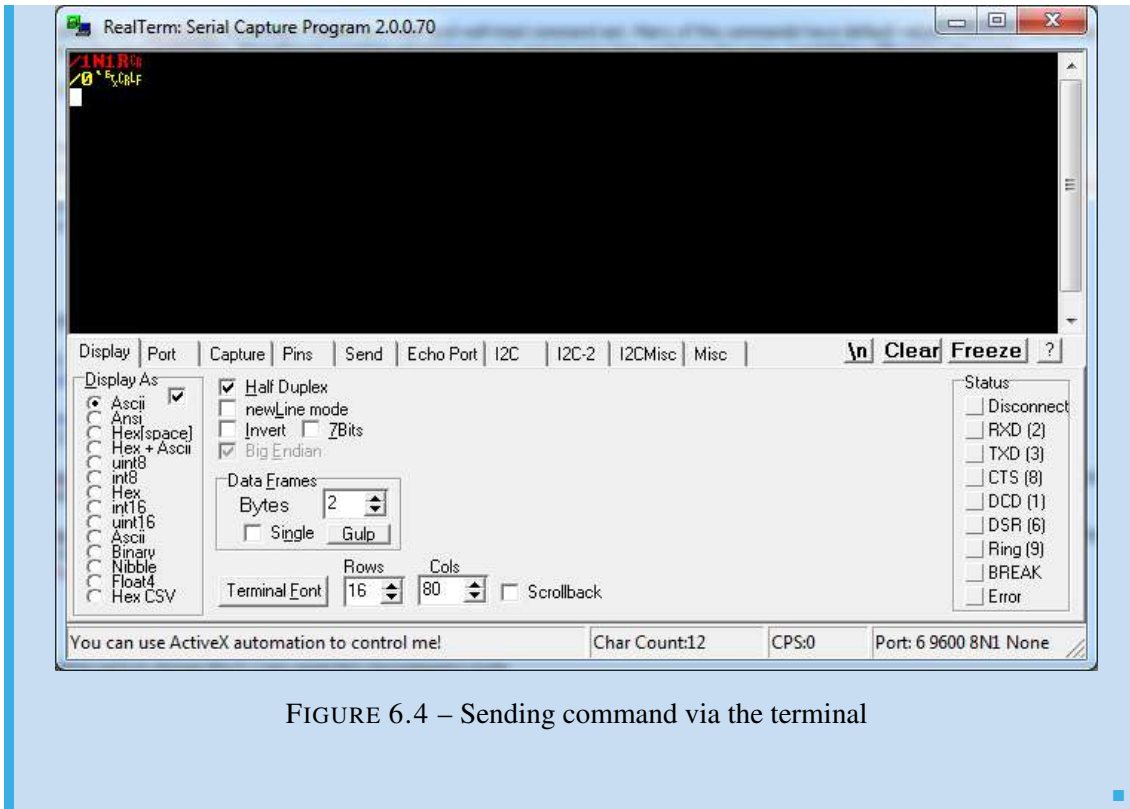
RealTerm: Serial Capture Program 2.0.0.70

/1N1R
/0

Display | Port | Capture | Pins | Send | Echo Port | I2C | I2C-2 | I2CMisc | Misc

\n Clear Freeze ?

Display As
Ascii
Ansi
Hex[space]
Hex + Ascii
uint8
int8
Hex
int16
uint16
Ascii
Binary
Nibble
Float4
Hex CSV

Half Duplex
newLine mode
Invert
7Bits
Big Endian

Data Frames
Bytes 2
Single
Gulp

Rows
Cols
Terminal Font
16
80
Scrollback

Status
Disconnect
RXD (2)
TXD (3)
CTS (8)
DCD (1)
DSR (6)
Ring (9)
BREAK
Error

You can use ActiveX automation to control me!
Char Count:12
CPS:0
Port: 6 9600 8N1 None

FIGURE 6.4 – Sending command via the terminal